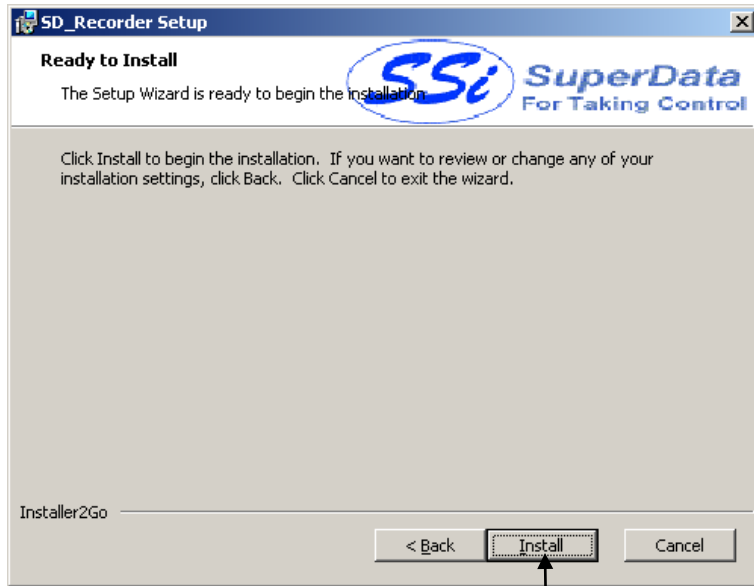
SD_Recorder Setup

Ready to Install

The Setup Wizard is ready to begin the installation

SSi SuperData For Taking Control

Click Install to begin the installation. If you want to review or change any of your installation settings, click Back. Click Cancel to exit the wizard.

Installer2Go

< Back

Install

Cancel